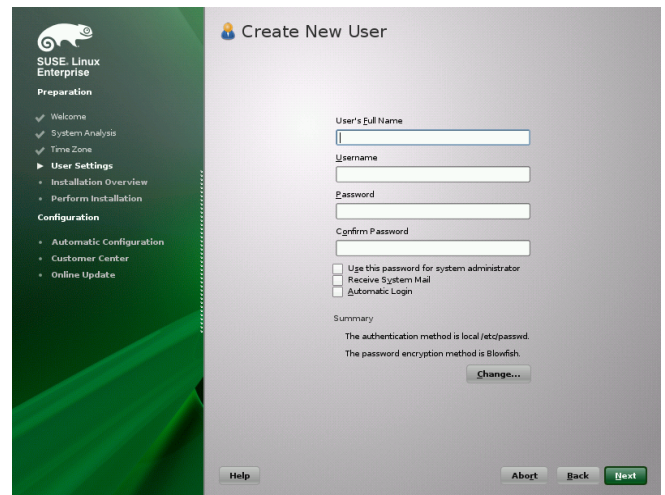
SUSE. Linux Enterprise

Preparation

Welcome
System Analysis
Time Zone
User Settings
Installation Overview
Perform Installation

Configuration

Automatic Configuration
Customer Center
Online Update

Create New User

User's Full Name

Username

Password

Confirm Password

Use this password for system administrator
Receive System Mail
Automatic Login

Summary

The authentication method is local /etc/passwd.

The password encryption method is Blowfish.

Change...

Help

Abort

Back

Next